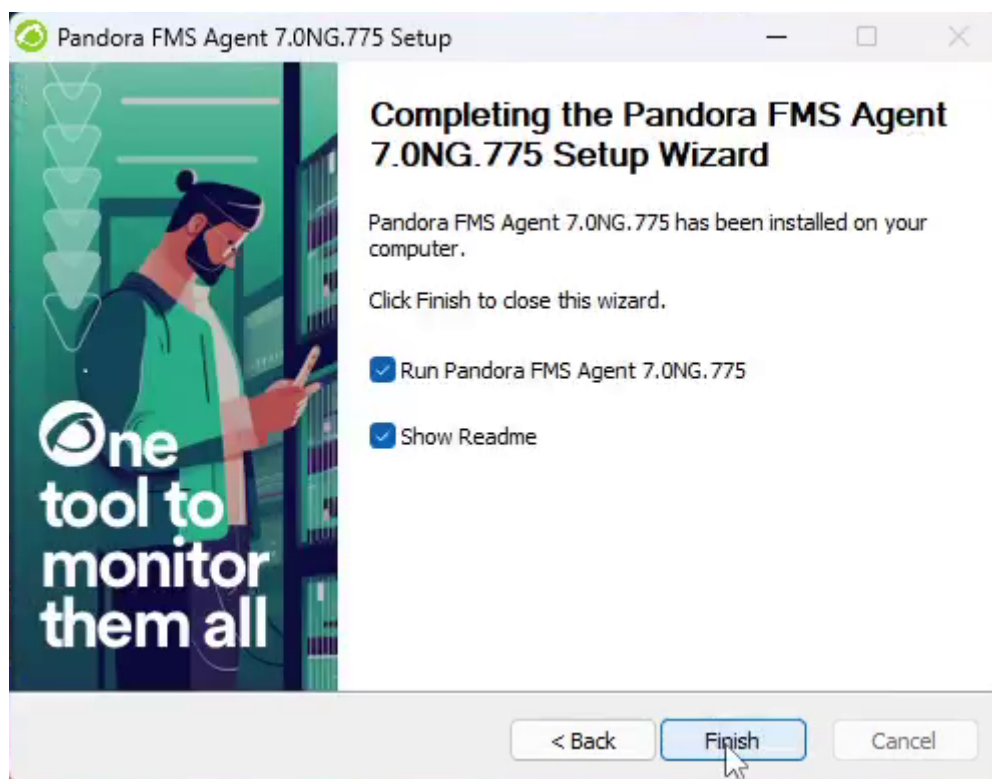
Pandora FMS Agent 7.0NG.775 Setup

One tool to monitor them all

Completing the Pandora FMS Agent 7.0NG.775 Setup Wizard

Pandora FMS Agent 7.0NG.775 has been installed on your computer.

Click Finish to close this wizard.

Run Pandora FMS Agent 7.0NG.775

Show Readme

< Back
Finish
Cancel